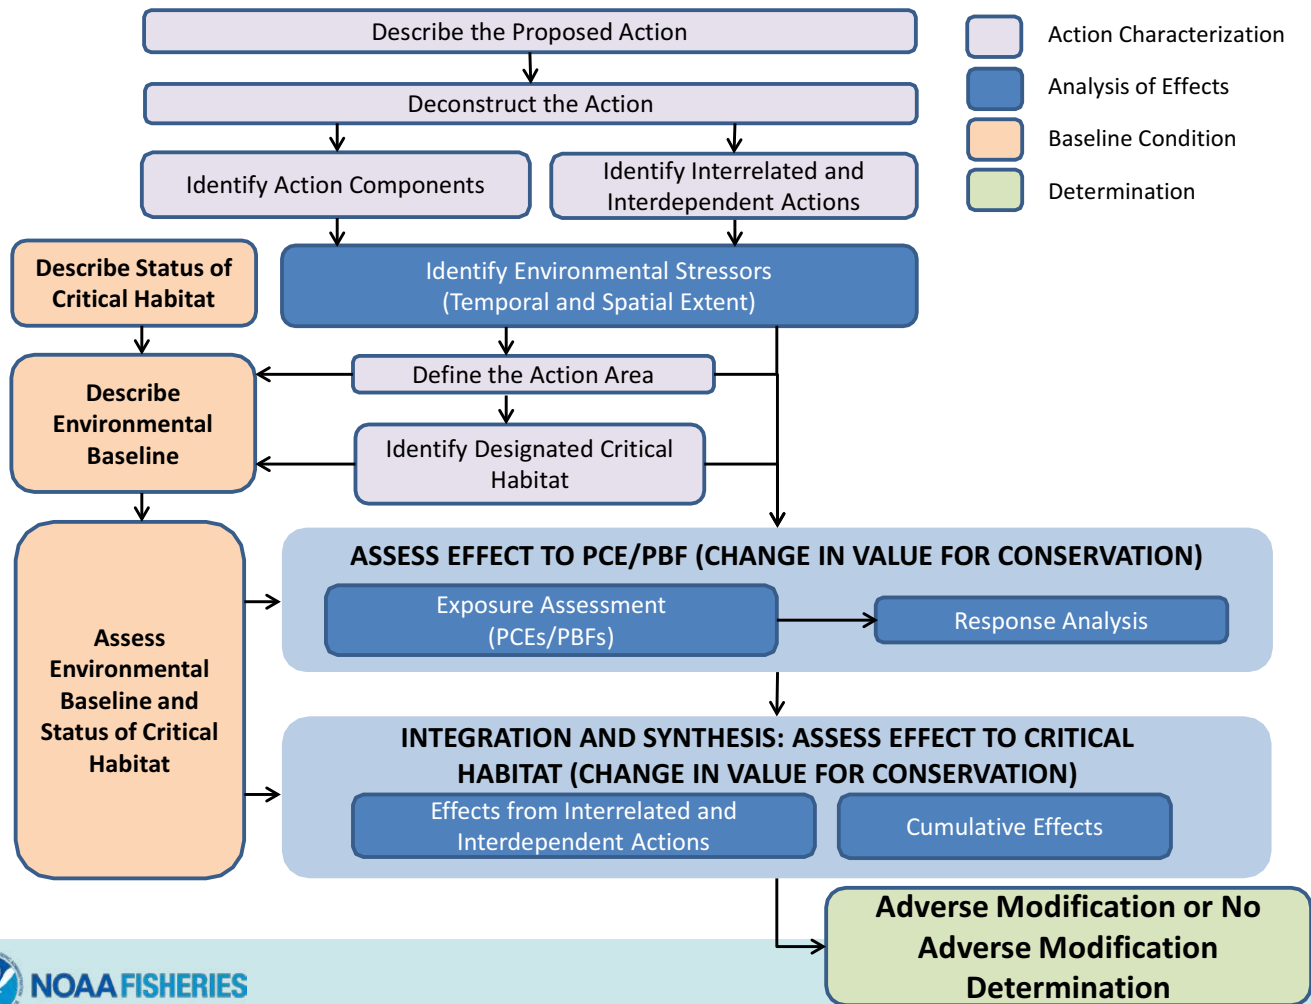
Describe the Proposed Action

Deconstruct the Action

Identify Action Components

Identify Interrelated and Interdependent Actions

Action Characterization

Analysis of Effects

Baseline Condition

Determination

Describe Status of Critical Habitat

Identify Environmental Stressors (Temporal and Spatial Extent)

Describe Environmental Baseline

Define the Action Area

Identify Designated Critical Habitat

Assess Environmental Baseline and Status of Critical Habitat

ASSESS EFFECT TO PCE/PBF (CHANGE IN VALUE FOR CONSERVATION)

Exposure Assessment (PCEs/PBFs)

Response Analysis

INTEGRATION AND SYNTHESIS: ASSESS EFFECT TO CRITICAL HABITAT (CHANGE IN VALUE FOR CONSERVATION)

Effects from Interrelated and Interdependent Actions

Cumulative Effects

Adverse Modification or No Adverse Modification Determination

NOAA FISHERIES